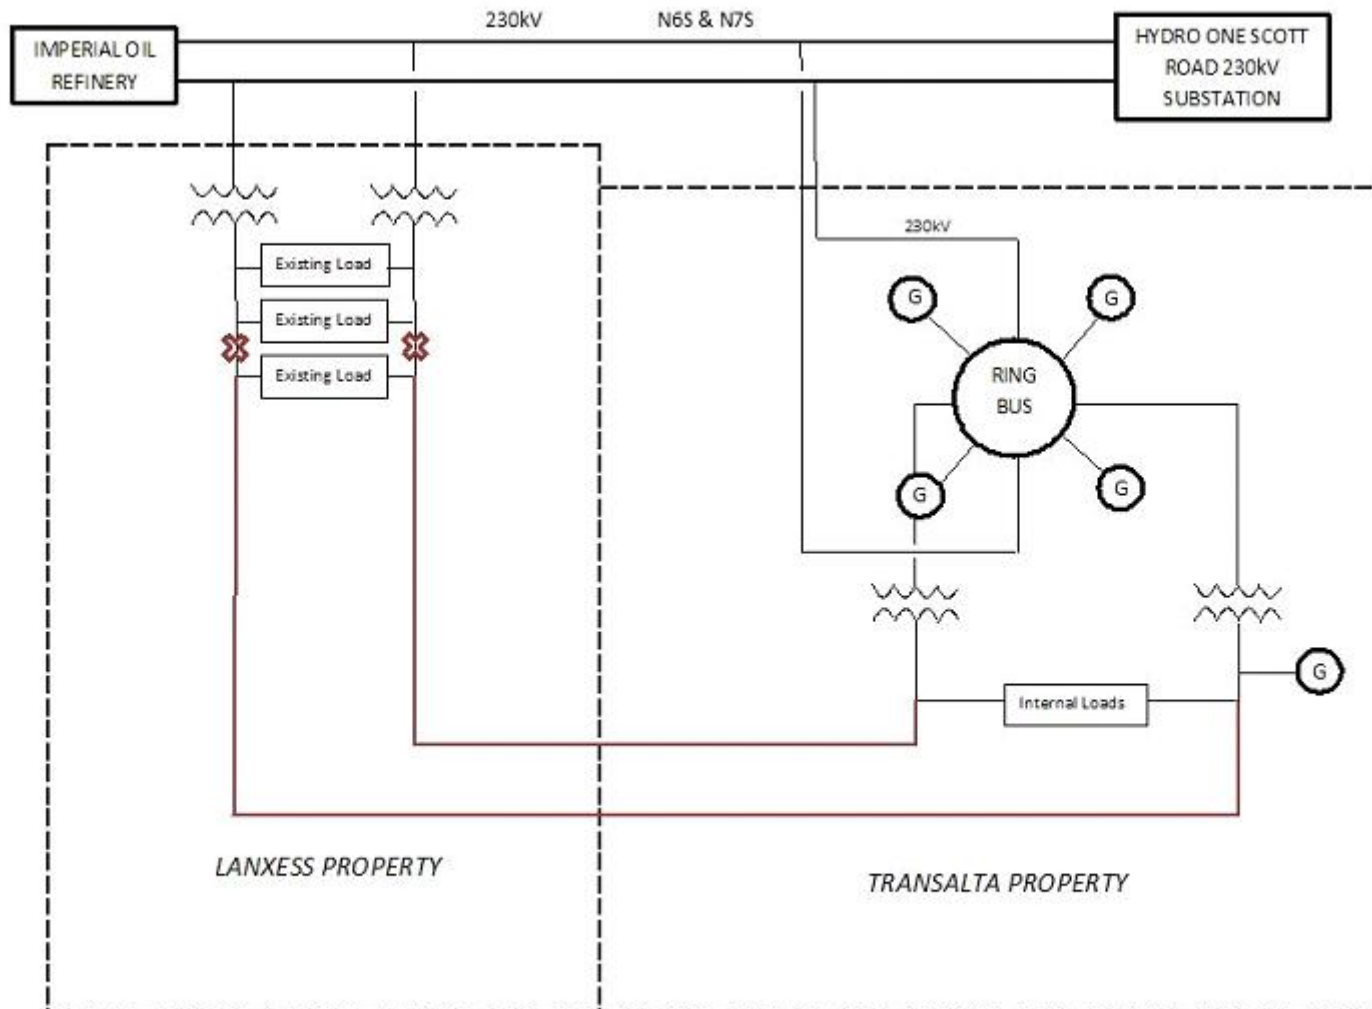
230kV

N6S & N7S

IMPERIAL OIL REFINERY

HYDRO ONE SCOTT ROAD 230kV SUBSTATION

230kV

Existing Load

Existing Load

Existing Load

G

G

RING BUS

G

G

G

Internal Loads

LANXESS PROPERTY

TRANSALTA PROPERTY